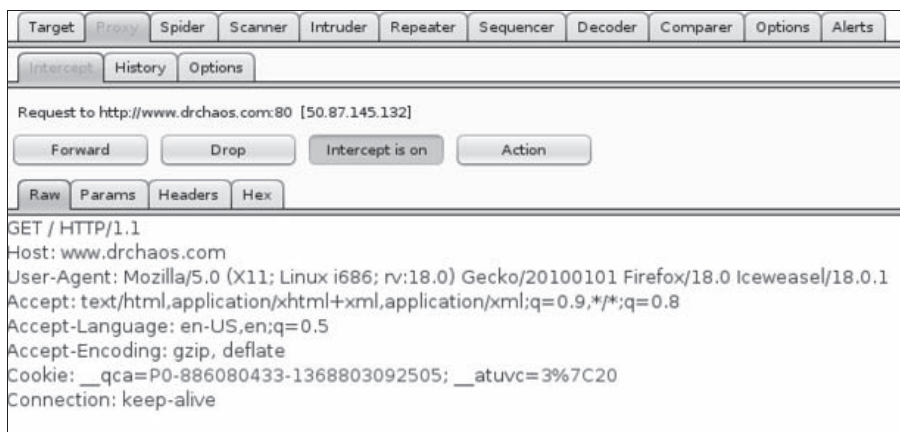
Target Proxy Spider Scanner Intruder Repeater Sequencer Decoder Comparer Options Alerts

Intercept History Options

Request to http://www.drchaos.com:80 [50.87.145.132]

Forward Drop Intercept is on Action

Raw Params Headers Hex

GET / HTTP/1.1
Host: www.drchaos.com
User-Agent: Mozilla/5.0 (X11; Linux i686; rv:18.0) Gecko/20100101 Firefox/18.0 Iceweasel/18.0.1
Accept: text/html,application/xhtml+xml,application/xml;q=0.9,*/*;q=0.8
Accept-Language: en-US,en;q=0.5
Accept-Encoding: gzip, deflate
Cookie: __qca=P0-886080433-1368803092505; __atuvc=3%7C20
Connection: keep-alive